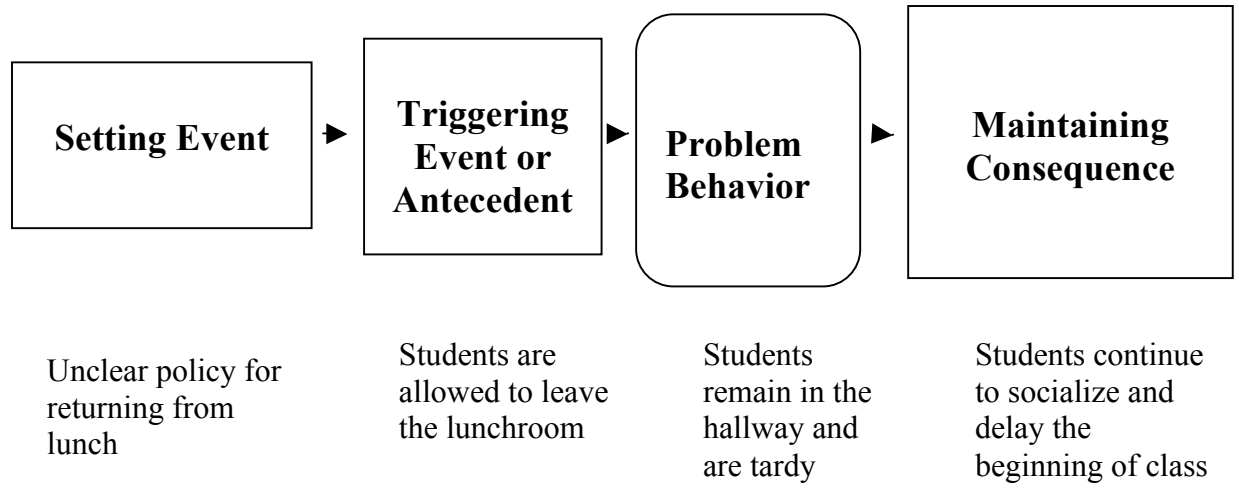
Setting Event

Triggering Event or Antecedent

Problem Behavior

Maintaining Consequence

Unclear policy for returning from lunch

Students are allowed to leave the lunchroom

Students remain in the hallway and are tardy

Students continue to socialize and delay the beginning of class